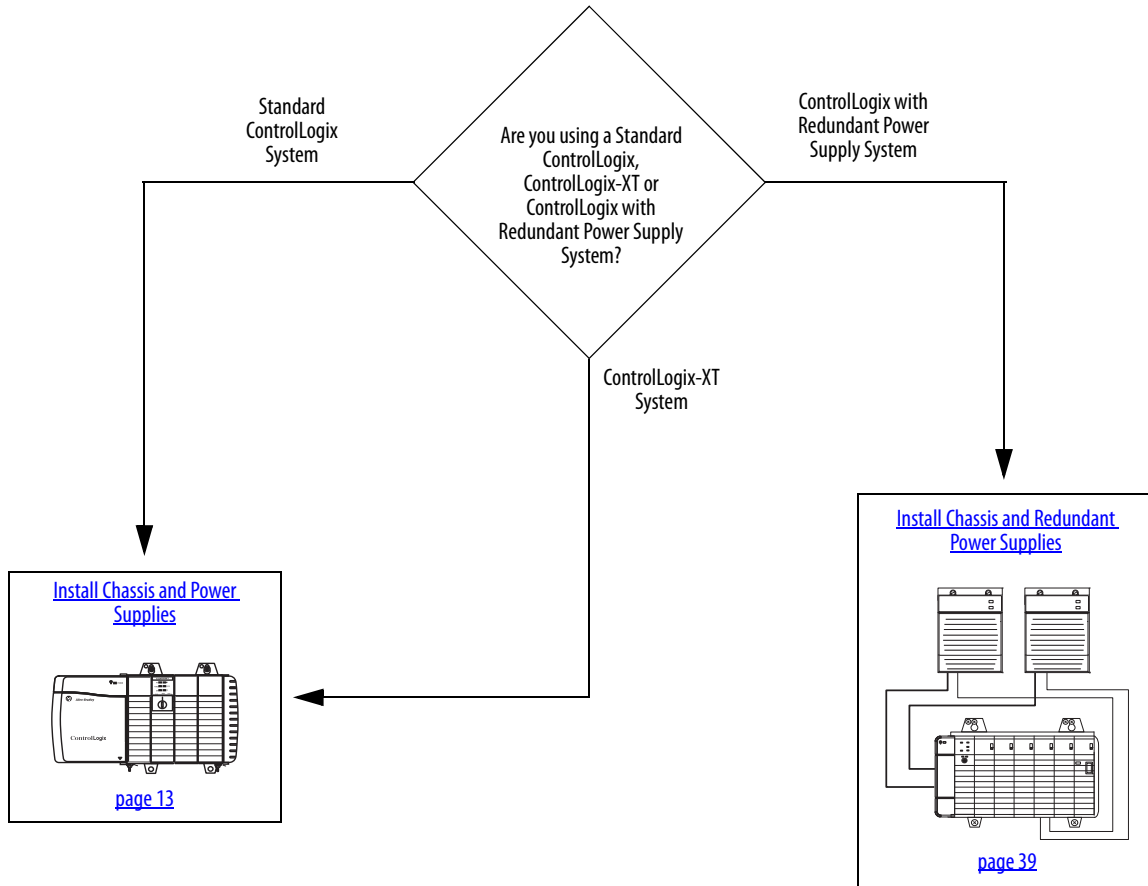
Standard ControlLogix System

Are you using a Standard ControlLogix, ControlLogix-XT or ControlLogix with Redundant Power Supply System?

ControlLogix with Redundant Power Supply System

ControlLogix-XT System

Install Chassis and Power Supplies

ControlLogix

page 13

Install Chassis and Redundant Power Supplies

page 39